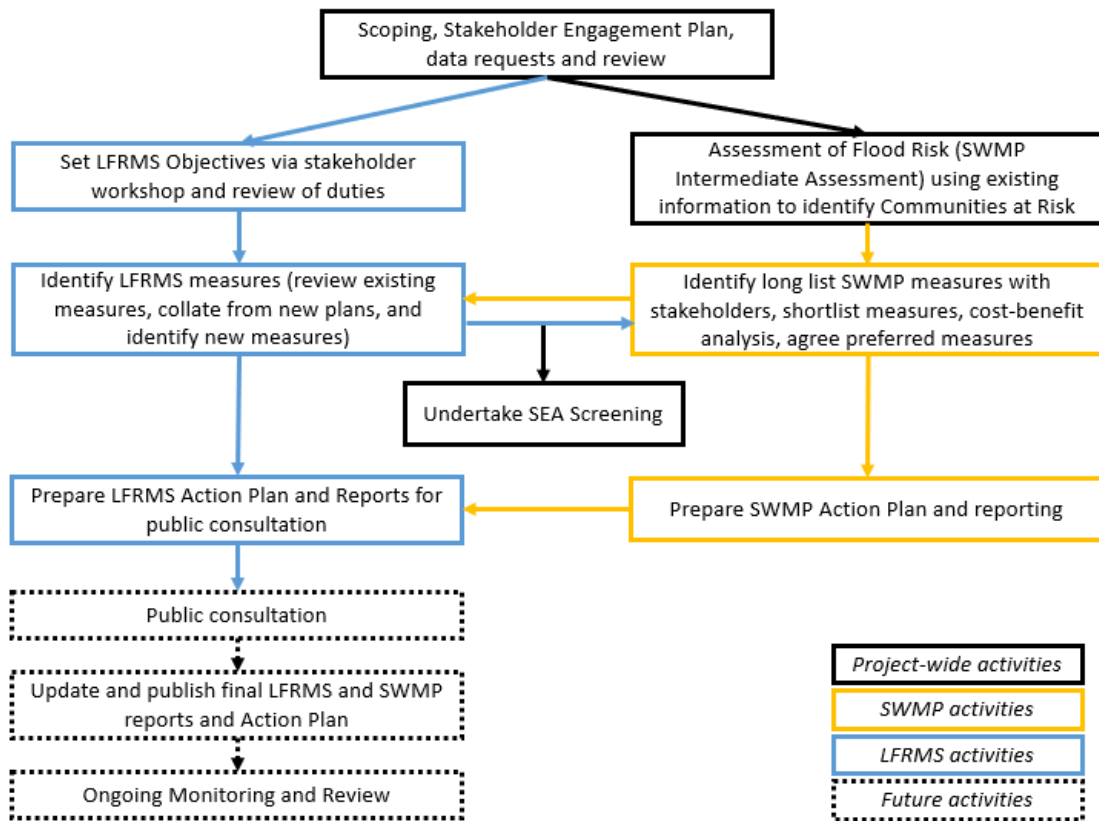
Scoping, Stakeholder Engagement Plan, data requests and review

Set LFRMS Objectives via stakeholder workshop and review of duties

Assessment of Flood Risk (SWMP Intermediate Assessment) using existing information to identify Communities at Risk

Identify LFRMS measures (review existing measures, collate from new plans, and identify new measures)

Identify long list SWMP measures with stakeholders, shortlist measures, cost-benefit analysis, agree preferred measures

Undertake SEA Screening

Prepare LFRMS Action Plan and Reports for public consultation

Prepare SWMP Action Plan and reporting

Public consultation

Update and publish final LFRMS and SWMP reports and Action Plan

Ongoing Monitoring and Review

Project-wide activities

SWMP activities

LFRMS activities

Future activities